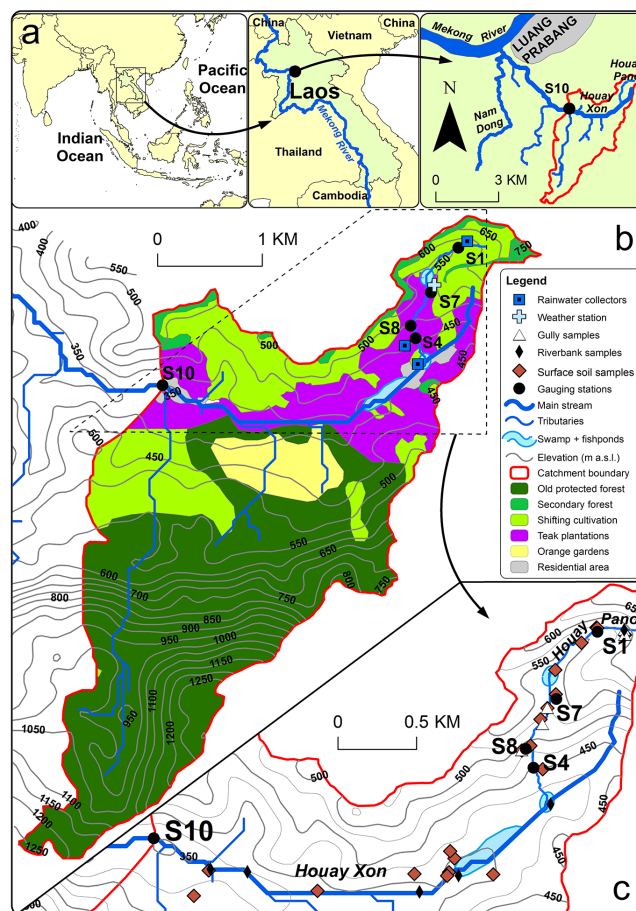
a
China
China
Vietnam
Pacific Ocean
Laos
Indian Ocean
Thailand
Mekong River
Cambodia
Mekong River
LUANG PRABANG
N
S10
Houay Xon
Houa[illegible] Pan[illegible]
Nam Dong
0
3 KM

b
0
1 KM
400
550
500
350
650
750
600
S1
550
S7
S8
450
S4
500
500
S10
450
500
500
450
550
650
800
600
700
750
800
850
900
950
1000
1150
1250
1100
1200
950
1050
1150
1200
1250

Legend
Rainwater collectors
Weather station
Gully samples
Riverbank samples
Surface soil samples
Gauging stations
Main stream
Tributaries
Swamp + fishponds
Elevation (m a.s.l.)
Catchment boundary
Old protected forest
Secondary forest
Shifting cultivation
Teak plantations
Orange gardens
Residential area

c
0
0.5 KM
Pan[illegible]
65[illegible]
600
Houay
S1
550
S7
S8
S4
450
500
500
450
450
S10
350
Houay Xon
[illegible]00